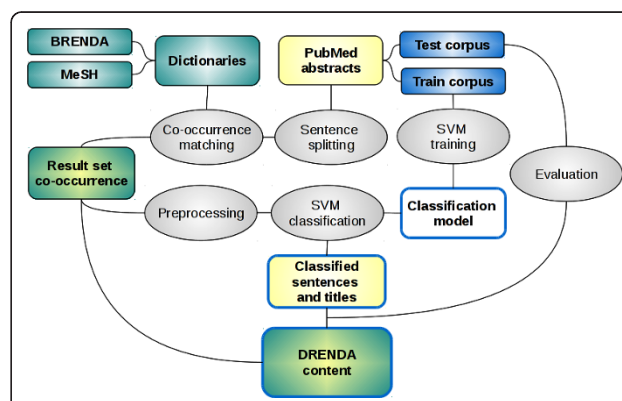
BRENDA

MeSH

Dictionaries

PubMed abstracts

Test corpus

Train corpus

Co-occurrence matching

Sentence splitting

SVM training

Result set co-occurrence

Evaluation

Preprocessing

SVM classification

Classification model

Classified sentences and titles

DRENDA content